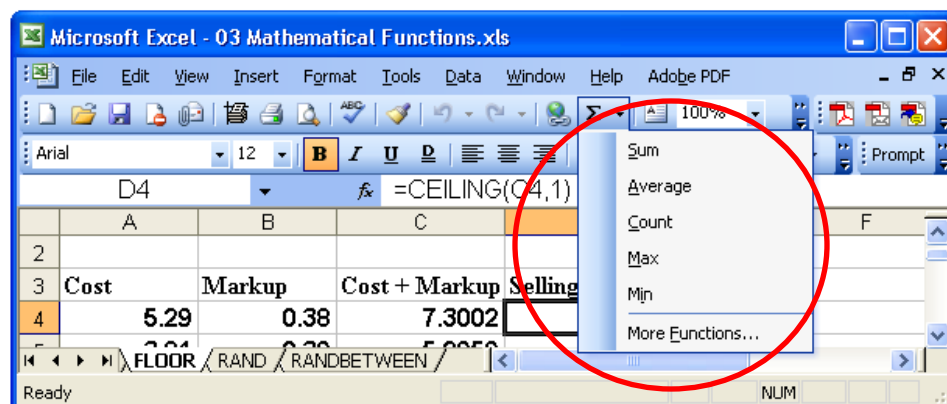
Microsoft Excel - 03 Mathematical Functions.xls

File Edit View Insert Format Tools Data Window Help Adobe PDF

100%

Arial 12 B I U

Prompt

D4 $f_x$ =CEILING(C4,1)

| | A | B | C | | F |
|---|---|---|---|---|---|
| 2 | | | | | |
| 3 | Cost | Markup | Cost + Markup | Selling | |
| 4 | 5.29 | 0.38 | 7.3002 | | |

Sum
Average
Count
Max
Min
More Functions...

FLOOR / RAND / RANDBETWEEN /

Ready NUM